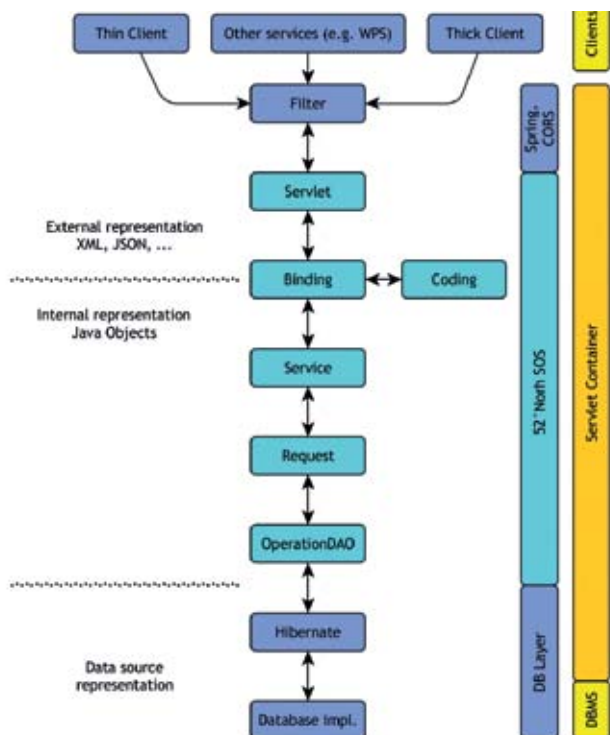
Thin Client

Other services (e.g. WPS)

Thick Client

Clients

Filter

Spring. CORS

Servlet

External representation XML, JSON, ...

Binding

Coding

Internal representation Java Objects

Service

52°North SOS

Servlet Container

Request

OperationDAO

Hibernate

DB Layer

Data source representation

Database impl.

DBMS